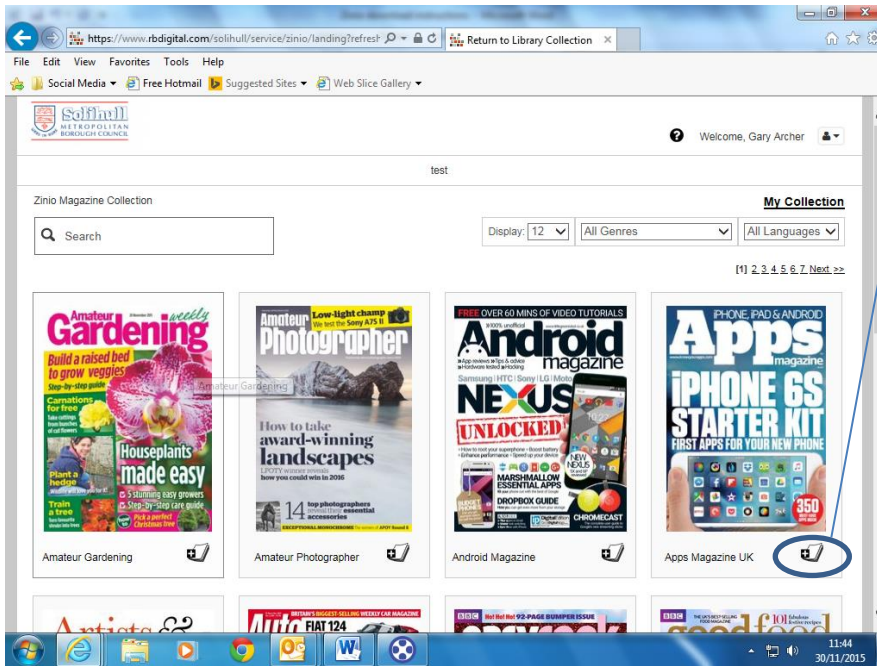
https://www.rbdigital.com/solihull/service/zinio/landing?refresh
Return to Library Collection

File Edit View Favorites Tools Help

Social Media Free Hotmail Suggested Sites Web Slice Gallery

Solihull METROPOLITAN BOROUGH COUNCIL

Welcome, Gary Archer

test

Zinio Magazine Collection

My Collection

Search

Display: 12 All Genres All Languages

[1] 2 3 4 5 6 7 Next >>

Amateur Gardening weekly
Build a raised bed to grow veggies
Step-by-step guide
Carnations for free
Houseplants made easy
5 stunning easy growers
Step-by-step care guide
Plant a hedge
Train a tree
Pick a perfect Christmas tree
Amateur Gardening

Amateur Photographer
Low-light champ
We test the Sony A7S II
How to take award-winning landscapes
LPOTY winner reveals how you could win in 2016
14 top photographers
EXCEPTIONAL MONOCHROME

FREE OVER 60 MINS OF VIDEO TUTORIALS
Android magazine
Samsung | HTC | Sony | LG | Moto
NEXUS UNLOCKED
MARSHMALLOW ESSENTIAL APPS
DROPBOX GUIDE
CHROMECAST

IPHONE, IPAD & ANDROID
Apps magazine
iPHONE 6S STARTER KIT
FIRST APPS FOR YOUR NEW PHONE
350

Amateur Gardening
Amateur Photographer
Android Magazine
Apps Magazine UK

Artists &
Auto FIAT 124
BRITAIN'S BIGGEST-SELLING WEEKLY CAR MAGAZINE
Hot! Hot! Hot! 92-PAGE BUMPER ISSUE
BBC
BBC THE UK'S BEST-SELLING FOOD MAGAZINE
good food
101

11:44
30/11/2015